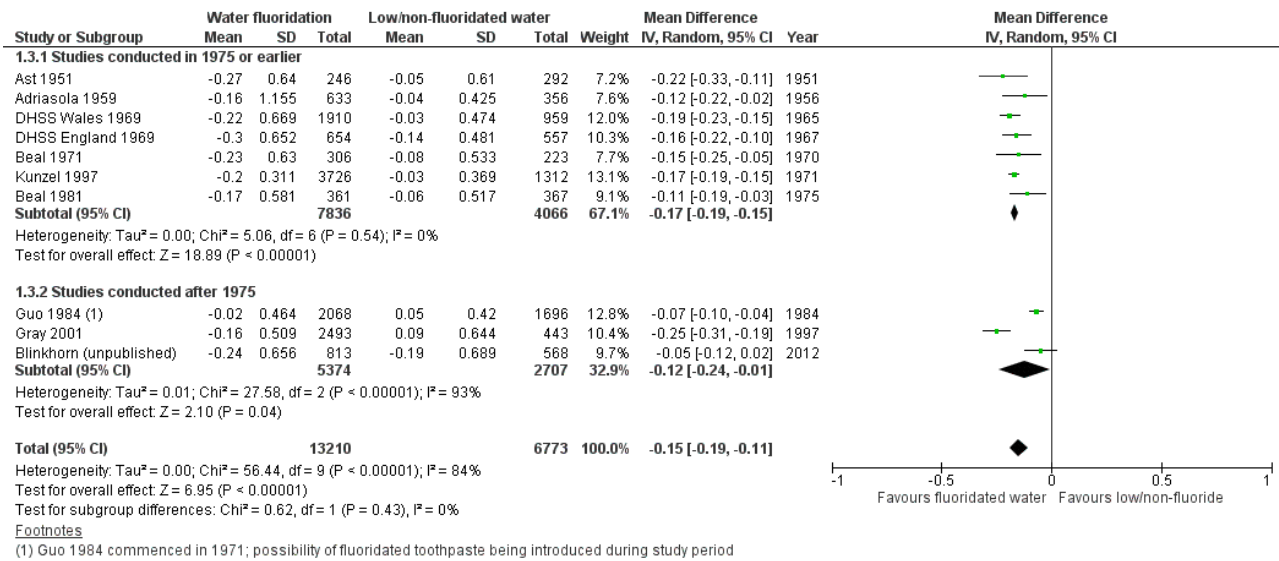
| Study or Subgroup | Water fluoridation Mean | SD | Total | Low/non-fluoridated water Mean | SD | Total | Weight | Mean Difference IV, Random, 95% CI | Year |
|---|---|---|---|---|---|---|---|---|---|
| **1.3.1 Studies conducted in 1975 or earlier** | | | | | | | | | |
| Ast 1951 | -0.27 | 0.64 | 246 | -0.05 | 0.61 | 292 | 7.2% | -0.22 [-0.33, -0.11] | 1951 |
| Adriasola 1959 | -0.16 | 1.155 | 633 | -0.04 | 0.425 | 356 | 7.6% | -0.12 [-0.22, -0.02] | 1956 |
| DHSS Wales 1969 | -0.22 | 0.669 | 1910 | -0.03 | 0.474 | 959 | 12.0% | -0.19 [-0.23, -0.15] | 1965 |
| DHSS England 1969 | -0.3 | 0.652 | 654 | -0.14 | 0.481 | 557 | 10.3% | -0.16 [-0.22, -0.10] | 1967 |
| Beal 1971 | -0.23 | 0.63 | 306 | -0.08 | 0.533 | 223 | 7.7% | -0.15 [-0.25, -0.05] | 1970 |
| Kunzel 1997 | -0.2 | 0.311 | 3726 | -0.03 | 0.369 | 1312 | 13.1% | -0.17 [-0.19, -0.15] | 1971 |
| Beal 1981 | -0.17 | 0.581 | 361 | -0.06 | 0.517 | 367 | 9.1% | -0.11 [-0.19, -0.03] | 1975 |
| **Subtotal (95% CI)** | | | **7836** | | | **4066** | **67.1%** | **-0.17 [-0.19, -0.15]** | |

Heterogeneity: Tau² = 0.00; Chi² = 5.06, df = 6 (P = 0.54); I² = 0%
Test for overall effect: Z = 18.89 (P < 0.00001)

| Study or Subgroup | Mean | SD | Total | Mean | SD | Total | Weight | Mean Difference | Year |
|---|---|---|---|---|---|---|---|---|---|
| **1.3.2 Studies conducted after 1975** | | | | | | | | | |
| Guo 1984 (1) | -0.02 | 0.464 | 2068 | 0.05 | 0.42 | 1696 | 12.8% | -0.07 [-0.10, -0.04] | 1984 |
| Gray 2001 | -0.16 | 0.509 | 2493 | 0.09 | 0.644 | 443 | 10.4% | -0.25 [-0.31, -0.19] | 1997 |
| Blinkhorn (unpublished) | -0.24 | 0.656 | 813 | -0.19 | 0.689 | 568 | 9.7% | -0.05 [-0.12, 0.02] | 2012 |
| **Subtotal (95% CI)** | | | **5374** | | | **2707** | **32.9%** | **-0.12 [-0.24, -0.01]** | |

Heterogeneity: Tau² = 0.01; Chi² = 27.58, df = 2 (P < 0.00001); I² = 93%
Test for overall effect: Z = 2.10 (P = 0.04)

**Total (95% CI)** **13210** **6773** **100.0%** **-0.15 [-0.19, -0.11]**
Heterogeneity: Tau² = 0.00; Chi² = 56.44, df = 9 (P < 0.00001); I² = 84%
Test for overall effect: Z = 6.95 (P < 0.00001)
Test for subgroup differences: Chi² = 0.62, df = 1 (P = 0.43), I² = 0%
Footnotes
(1) Guo 1984 commenced in 1971; possibility of fluoridated toothpaste being introduced during study period

Mean Difference
IV, Random, 95% CI
-1 -0.5 0 0.5 1
Favours fluoridated water Favours low/non-fluoride